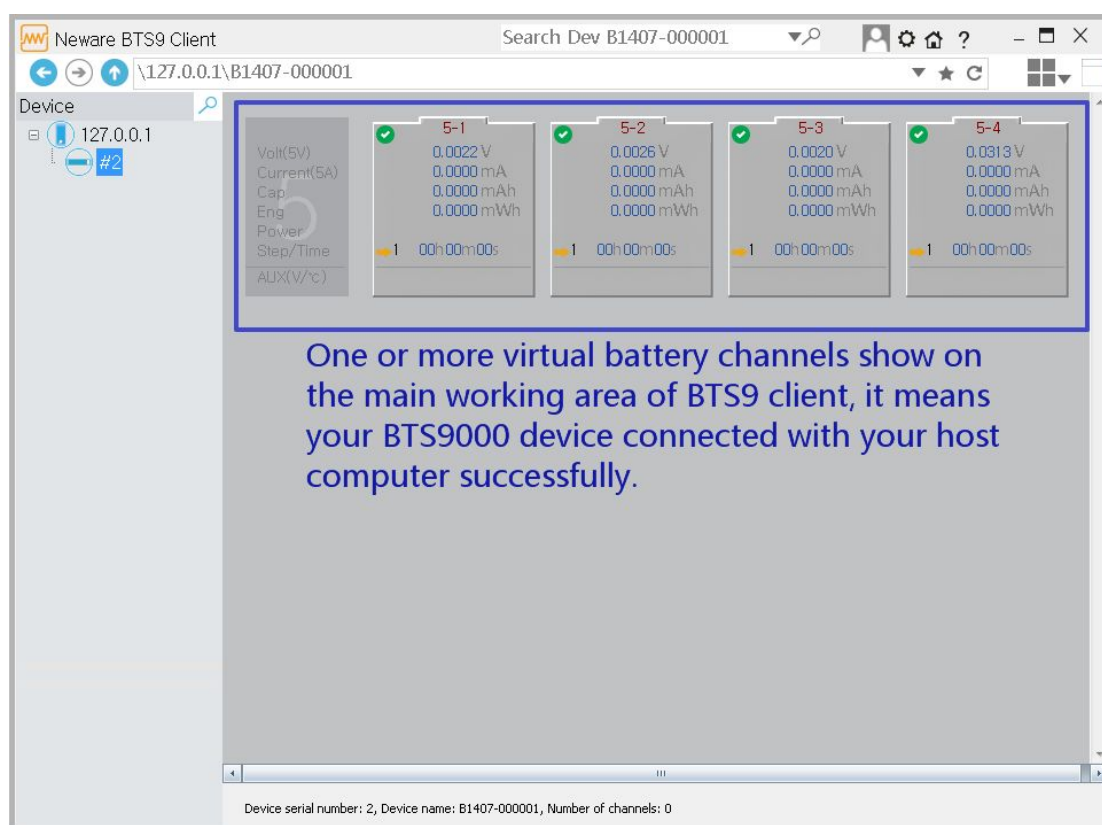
Neware BTS9 Client

Search Dev B1407-000001

? – □ ×

\127.0.0.1\B1407-000001

Device

127.0.0.1

#2

Volt(5V)
Current(5A)
Cap
Eng
Power
Step/Time
AUX(V/℃)

| 5-1 | 5-2 | 5-3 | 5-4 |
|---|---|---|---|
| 0.0022 V | 0.0026 V | 0.0020 V | 0.0313 V |
| 0.0000 mA | 0.0000 mA | 0.0000 mA | 0.0000 mA |
| 0.0000 mAh | 0.0000 mAh | 0.0000 mAh | 0.0000 mAh |
| 0.0000 mWh | 0.0000 mWh | 0.0000 mWh | 0.0000 mWh |
| 1 00h00m00s | 1 00h00m00s | 1 00h00m00s | 1 00h00m00s |

One or more virtual battery channels show on the main working area of BTS9 client, it means your BTS9000 device connected with your host computer successfully.

Device serial number: 2, Device name: B1407-000001, Number of channels: 0